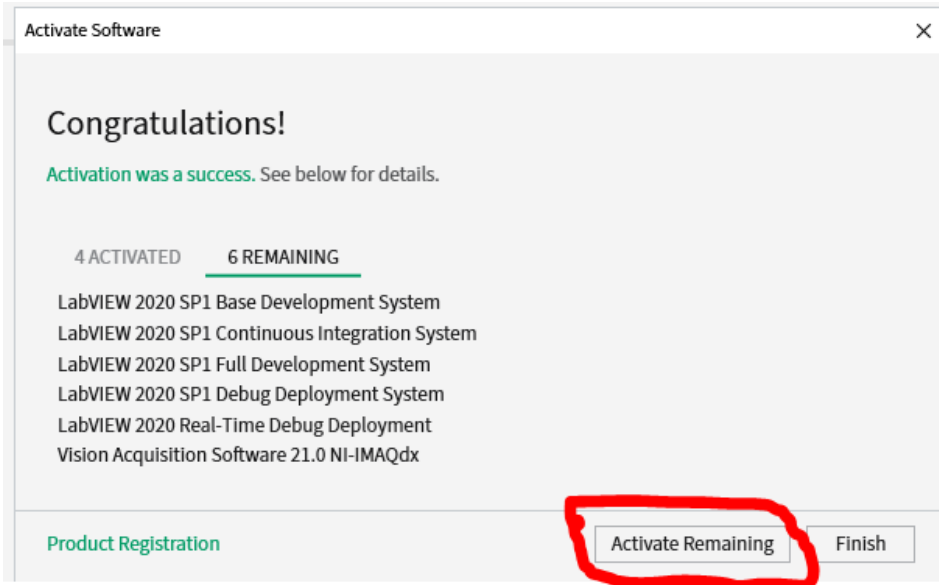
Activate Software

×

Congratulations!

Activation was a success. See below for details.

4 ACTIVATED 6 REMAINING

LabVIEW 2020 SP1 Base Development System
LabVIEW 2020 SP1 Continuous Integration System
LabVIEW 2020 SP1 Full Development System
LabVIEW 2020 SP1 Debug Deployment System
LabVIEW 2020 Real-Time Debug Deployment
Vision Acquisition Software 21.0 NI-IMAQdx

Product Registration

Activate Remaining

Finish